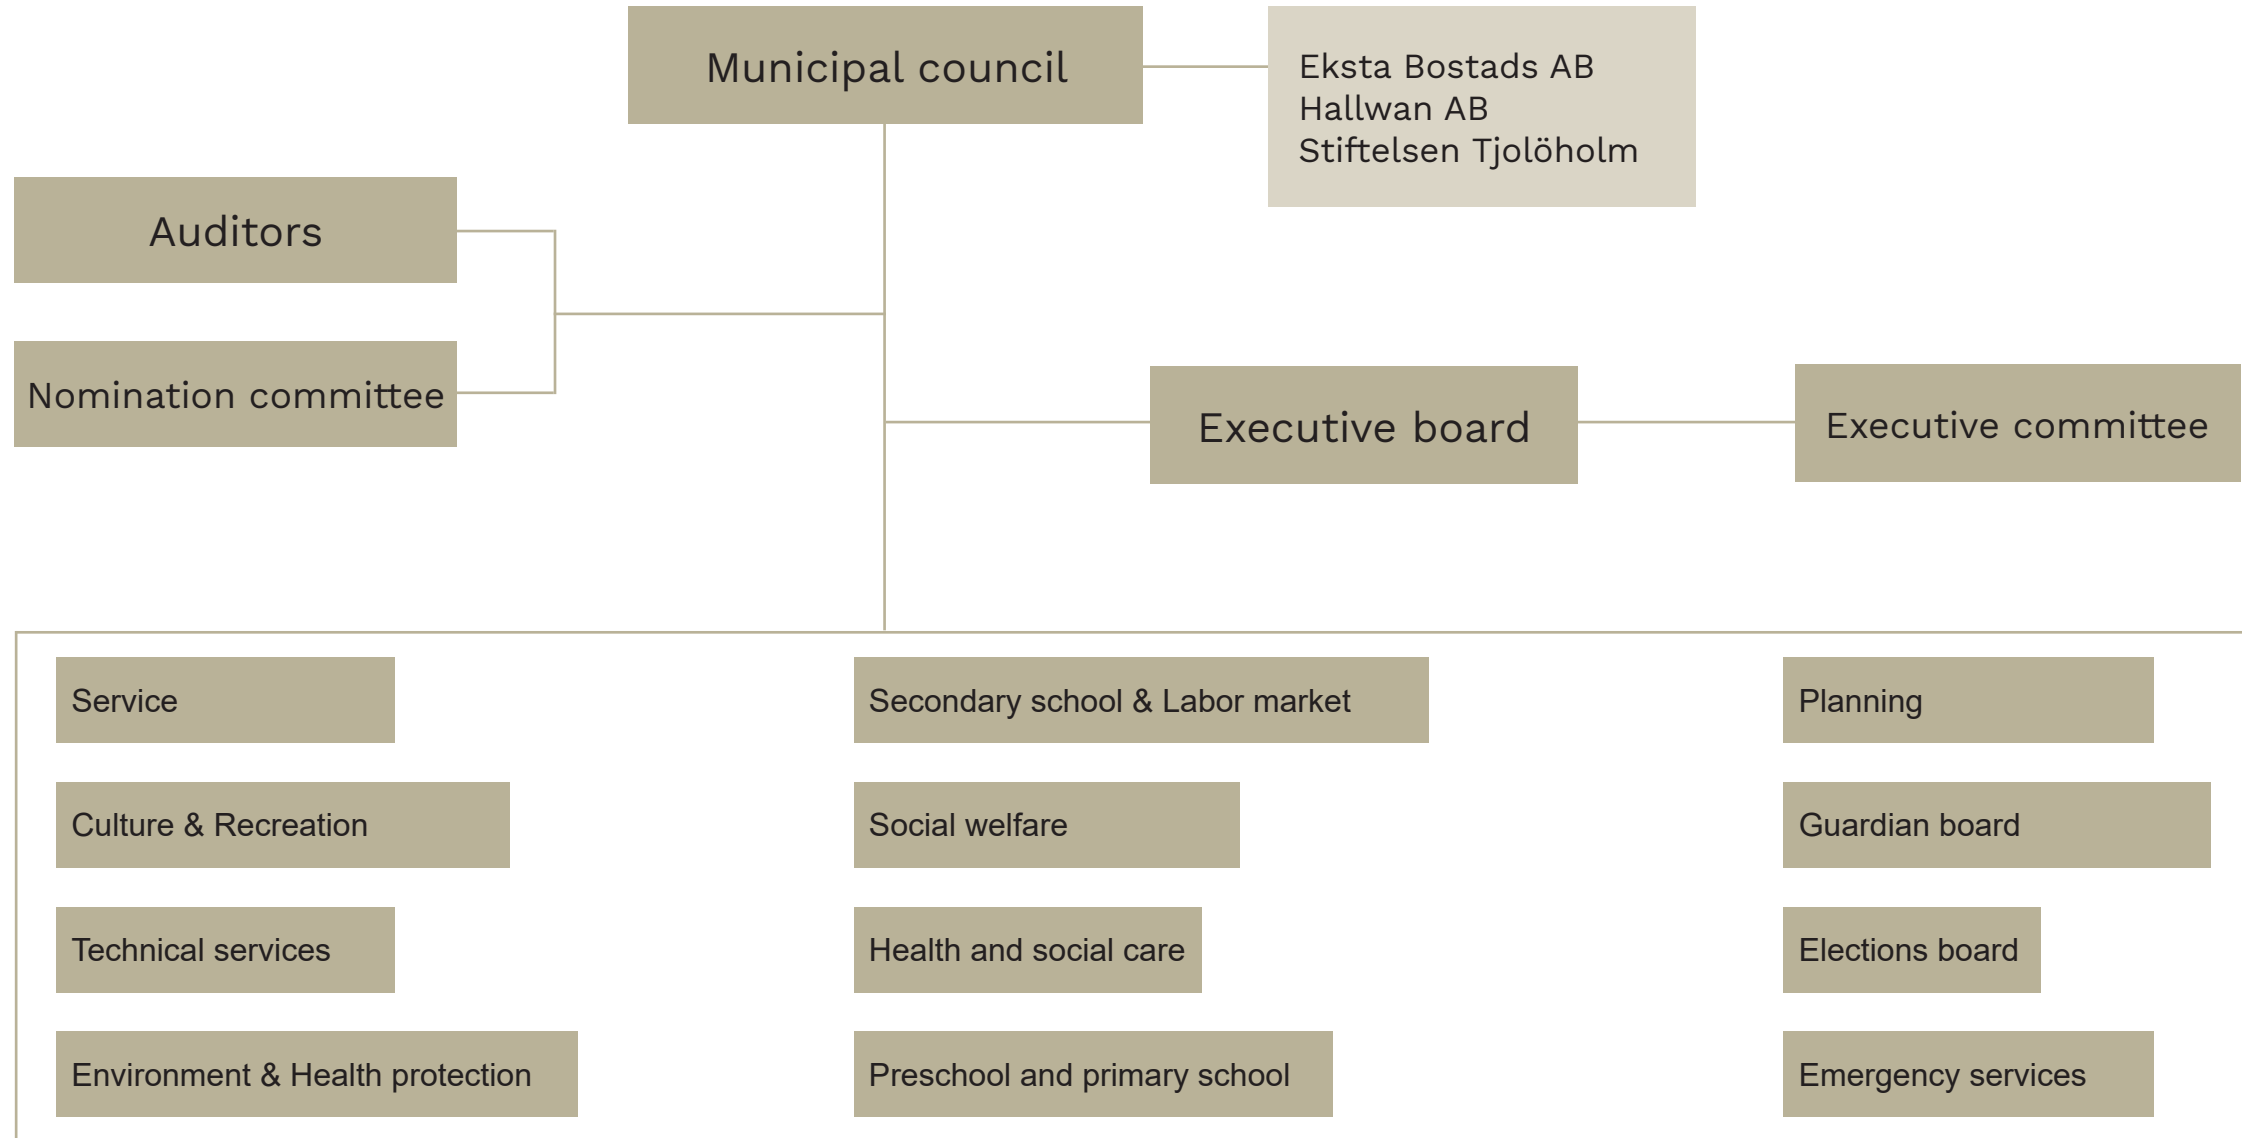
Municipal council

Eksta Bostads AB
Hallwan AB
Stiftelsen Tjolöholm

Auditors

Nomination committee

Executive board

Executive committee

Service

Culture & Recreation

Technical services

Environment & Health protection

Secondary school & Labor market

Social welfare

Health and social care

Preschool and primary school

Planning

Guardian board

Elections board

Emergency services